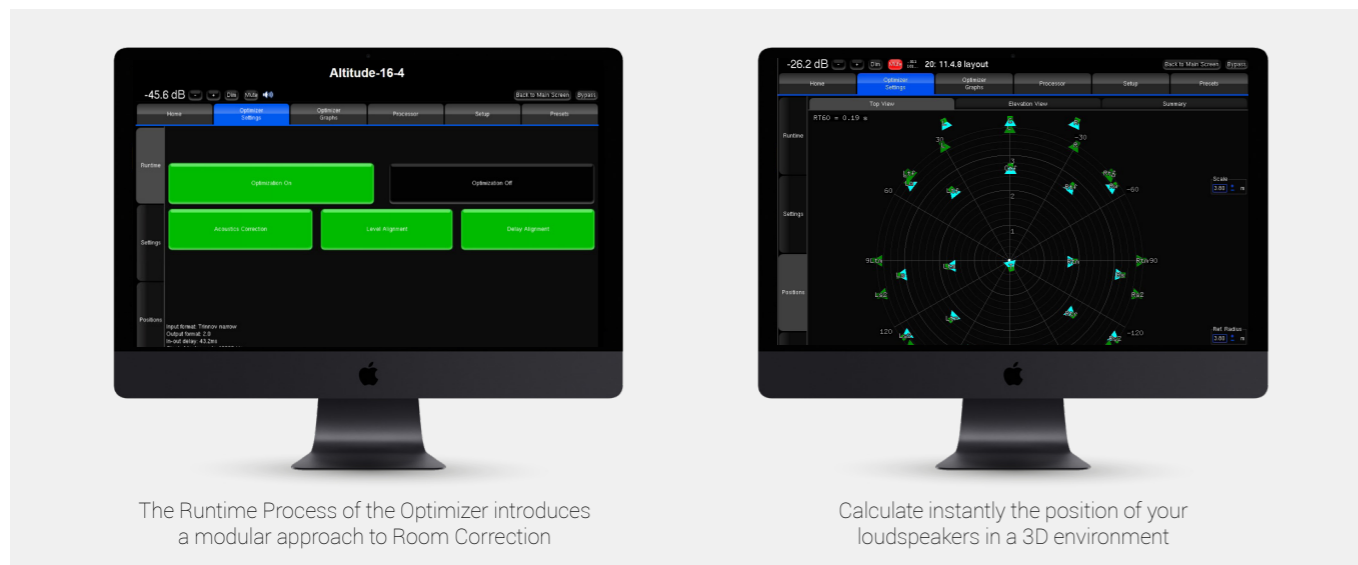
Altitude-16-4

-45.6 dB Dim MUte

Back to Main Screen Bypass

Home
Optimizer Settings
Optimizer Graphs
Processor
Setup
Presets

Runtime
Settings
Positions

Optimization On
Optimization Off
Acoustics Correction
Level Alignment
Delay Alignment

Input format: Trinnov narrow
Output format: 2.0
In-out delay: 43.2ms

-26.2 dB Dim 20: 11.4.8 layout

Back to Main Screen Bypass

Home
Optimizer Settings
Optimizer Graphs
Processor
Setup
Presets

Runtime
Settings
Positions

Top View
Elevation View
Summary

RT60 = 0.19 s

30
-30
60
-60
90
-90
120
-120
1
2
3

Scale
2.00 m

Ref. Radius
2.00 m

The Runtime Process of the Optimizer introduces a modular approach to Room Correction

Calculate instantly the position of your loudspeakers in a 3D environment